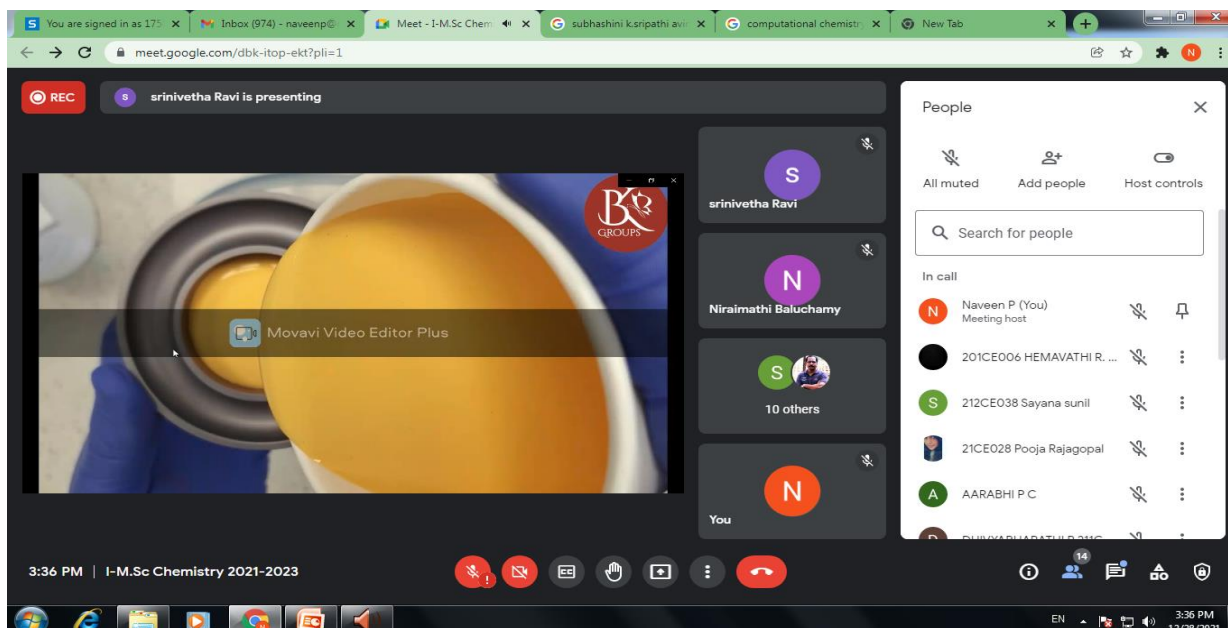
You are signed in as 175
Inbox (974) - naveenp@
Meet - I-M.Sc Chem
subhashini k.sripathi avi
computational chemistr
New Tab

meet.google.com/dbk-itop-ekt?pli=1

REC
srinivetha Ravi is presenting

BK GROUPS

Movavi Video Editor Plus

S
srinivetha Ravi

N
Niraimathi Baluchamy

S
10 others

N
You

People

All muted
Add people
Host controls

Search for people

In call

Naveen P (You)
Meeting host

201CE006 HEMAVATHI R. ...

212CE038 Sayana sunil

21CE028 Pooja Rajagopal

AARABHI P C

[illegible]

3:36 PM | I-M.Sc Chemistry 2021-2023

14

EN
3:36 PM
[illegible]